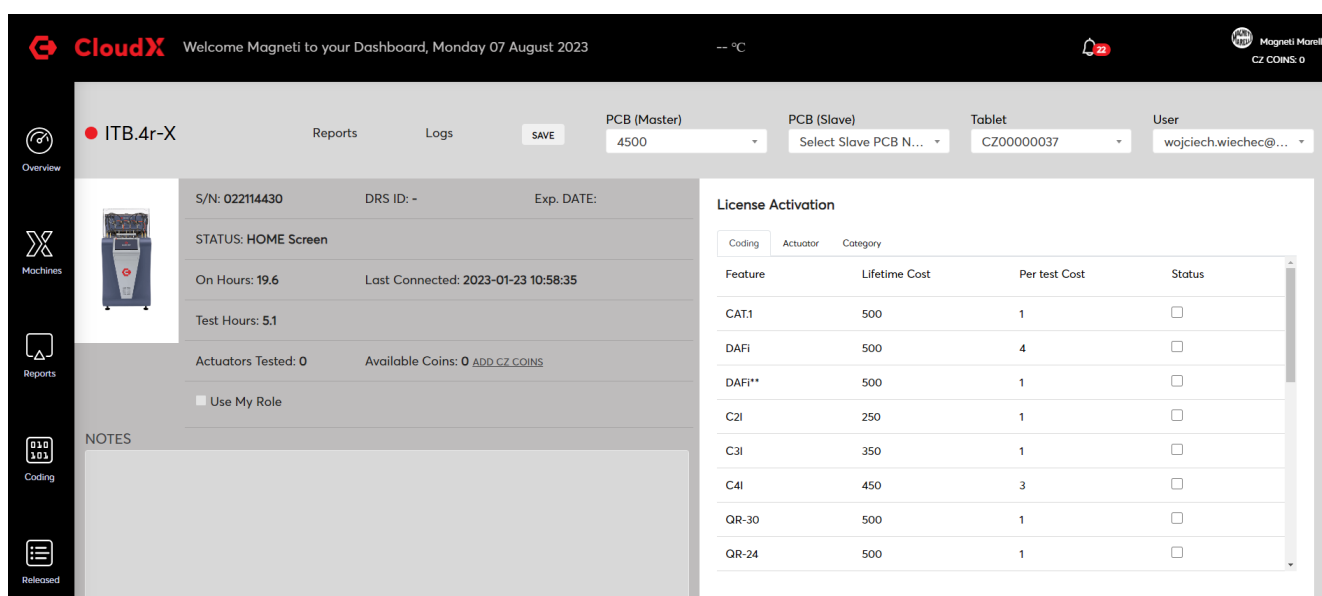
CloudX Welcome Magneti to your Dashboard, Monday 07 August 2023

-- ºC

22

Magneti Marell
CZ COINS: 0

Overview

Machines

Reports

Coding

Released

ITB.4r-X

Reports

Logs

SAVE

PCB (Master)
4500

PCB (Slave)
Select Slave PCB N...

Tablet
CZ00000037

User
wojciech.wiechec@...

S/N: 022114430

DRS ID: -

Exp. DATE:

STATUS: HOME Screen

On Hours: 19.6

Last Connected: 2023-01-23 10:58:35

Test Hours: 5.1

Actuators Tested: 0

Available Coins: 0 ADD CZ COINS

Use My Role

NOTES

License Activation

Coding Actuator Category

| Feature | Lifetime Cost | Per test Cost | Status |
|---|---|---|---|
| CAT.1 | 500 | 1 | |
| DAFi | 500 | 4 | |
| DAFi** | 500 | 1 | |
| C2I | 250 | 1 | |
| C3I | 350 | 1 | |
| C4I | 450 | 3 | |
| QR-30 | 500 | 1 | |
| QR-24 | 500 | 1 | |